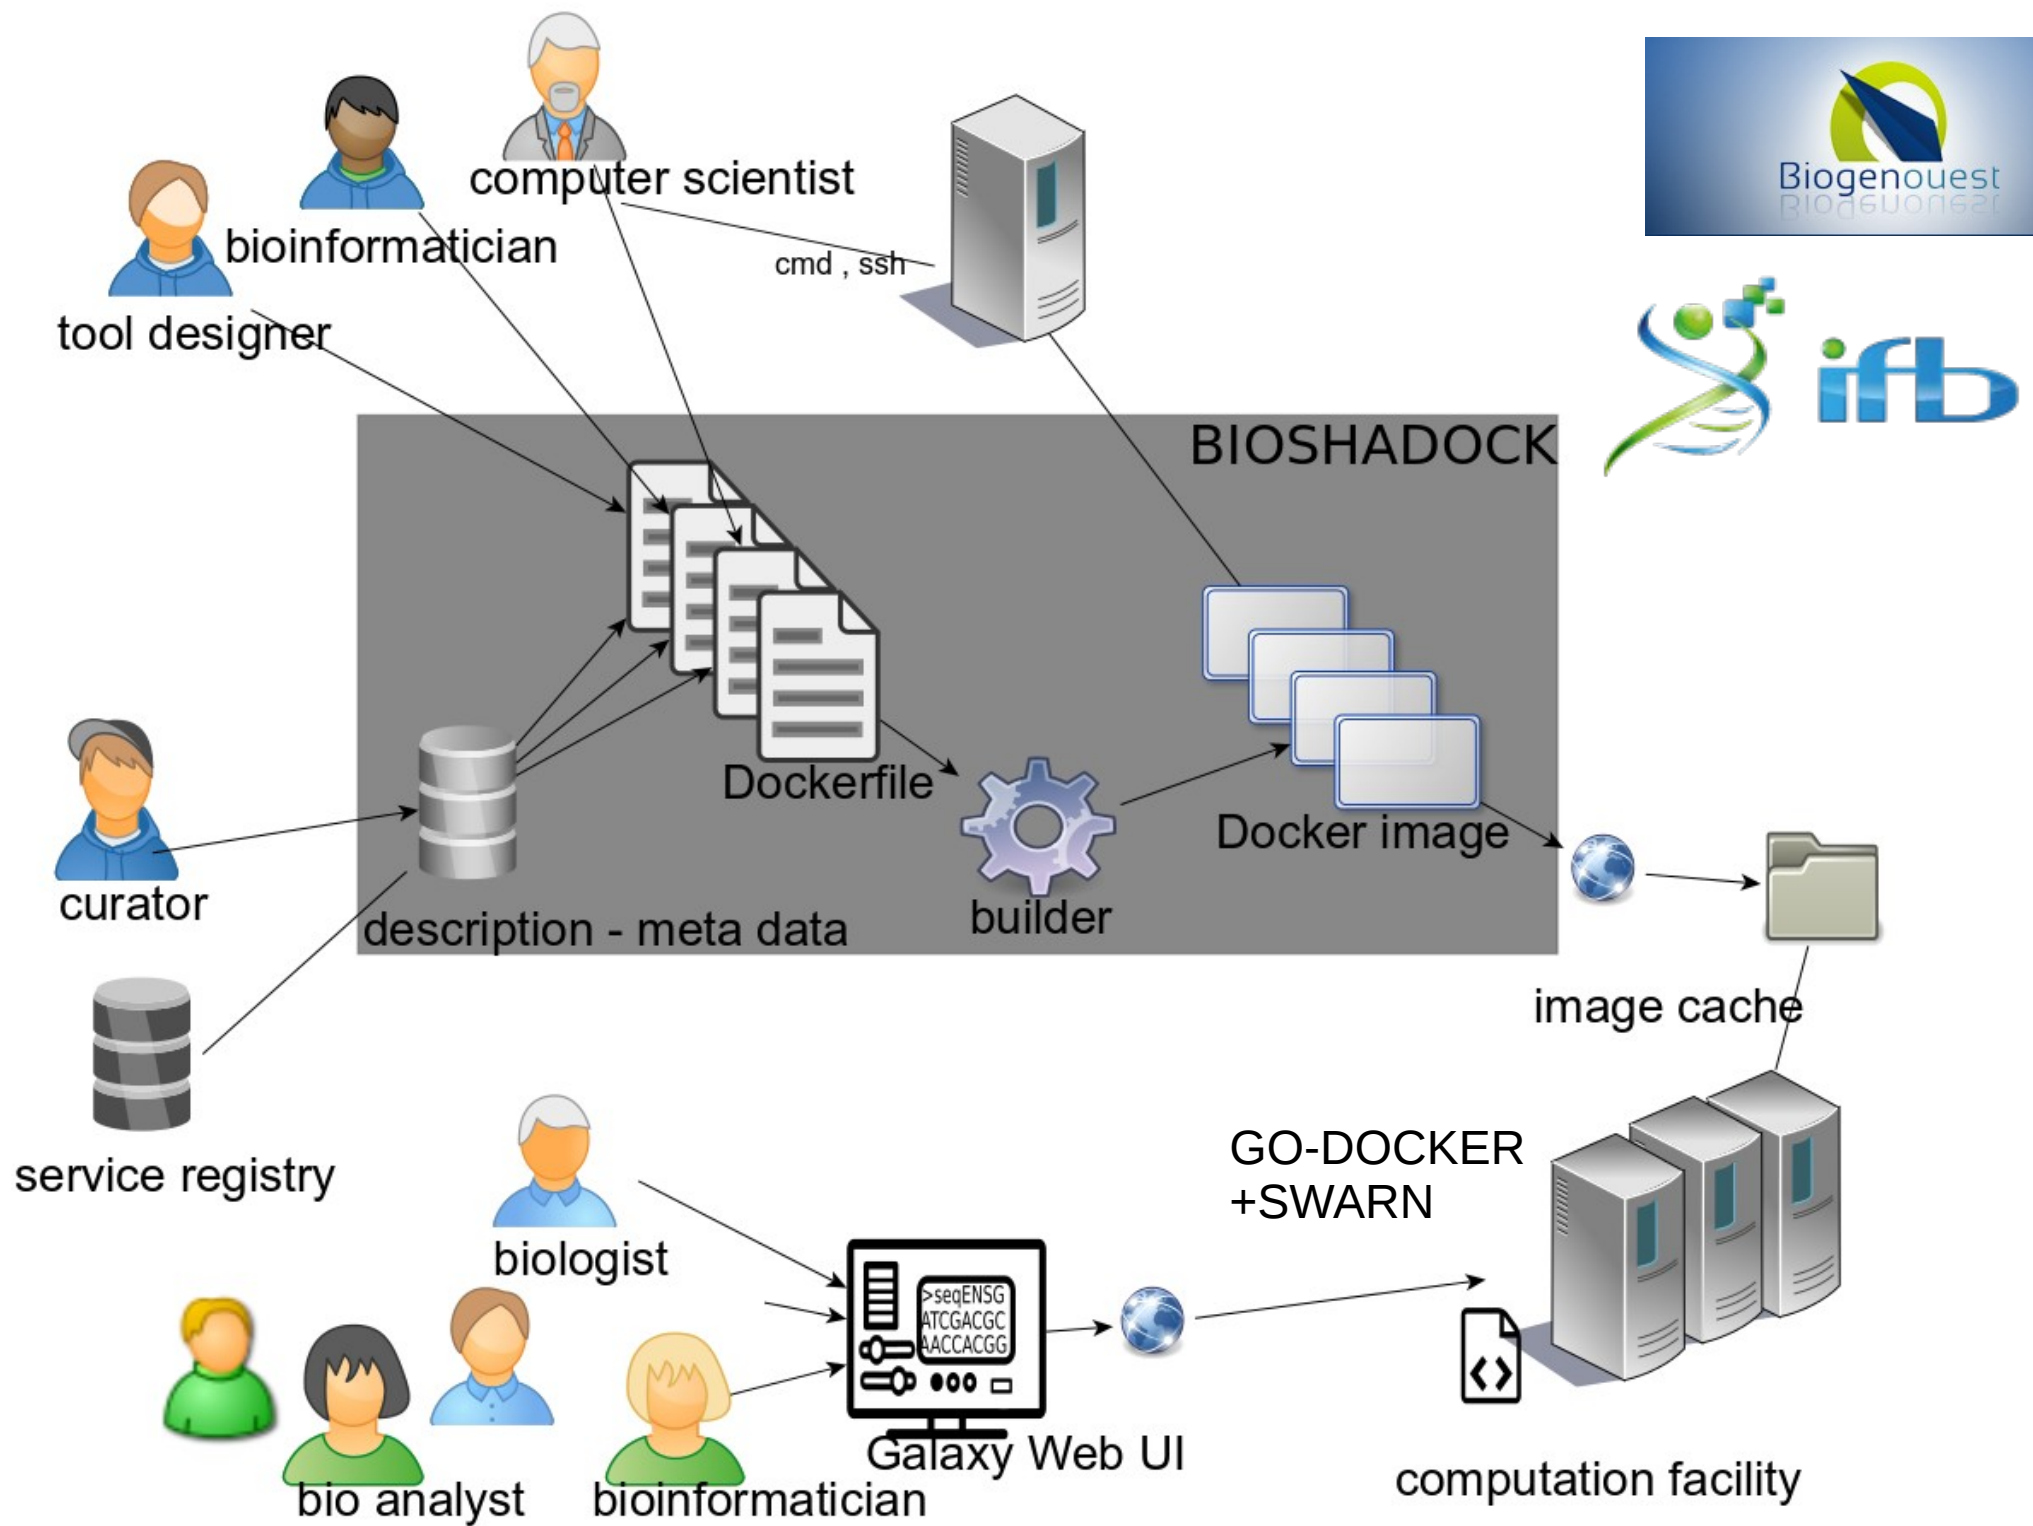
computer scientist

bioinformatician

tool designer

cmd , ssh

Biogenouest

ifb

BIOSHADOCK

Dockerfile

Docker image

builder

description - meta data

curator

service registry

image cache

GO-DOCKER
+SWARN

biologist

>seqENSG
ATCGACGC
AACCACGG

Galaxy Web UI

bio analyst

bioinformatician

computation facility